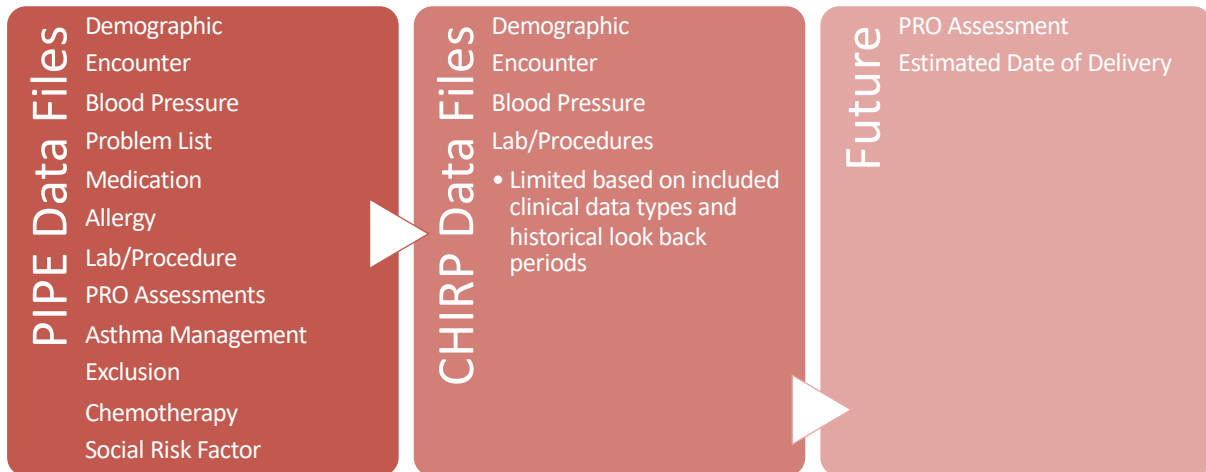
PIPE Data Files

Demographic
Encounter
Blood Pressure
Problem List
Medication
Allergy
Lab/Procedure
PRO Assessments
Asthma Management
Exclusion
Chemotherapy
Social Risk Factor

CHIRP Data Files

Demographic
Encounter
Blood Pressure
Lab/Procedures
• Limited based on included clinical data types and historical look back periods

Future

PRO Assessment
Estimated Date of Delivery